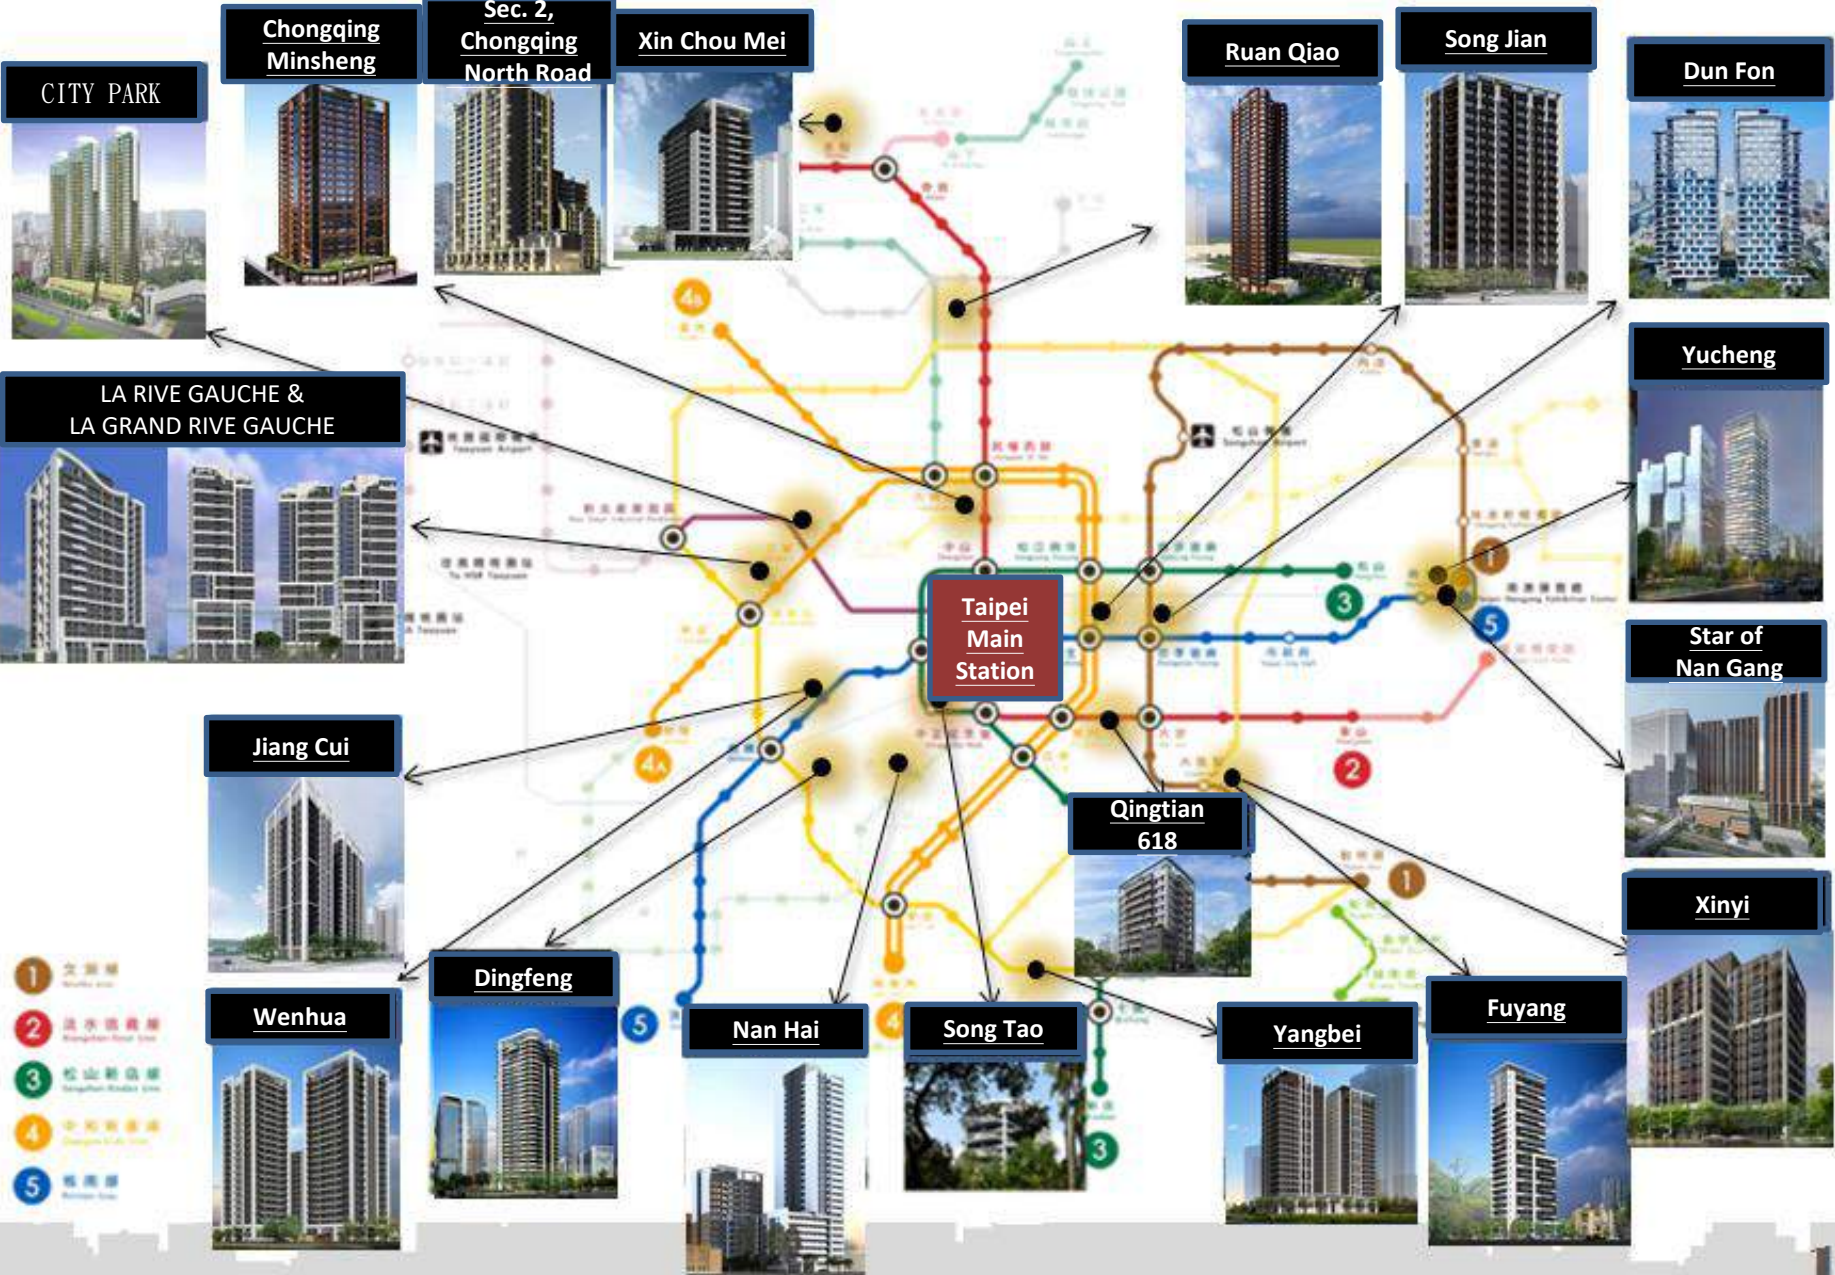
CITY PARK

Chongqing Minsheng

Sec. 2, Chongqing North Road

Xin Chou Mei

Ruan Qiao

Song Jian

Dun Fon

LA RIVE GAUCHE & LA GRAND RIVE GAUCHE

Yucheng

Taipei Main Station

Star of Nan Gang

Jiang Cui

Qingtian 618

Xinyi

Dingfeng

Wenhua

Nan Hai

Song Tao

Yangbei

Fuyang

1
2
3
4
5